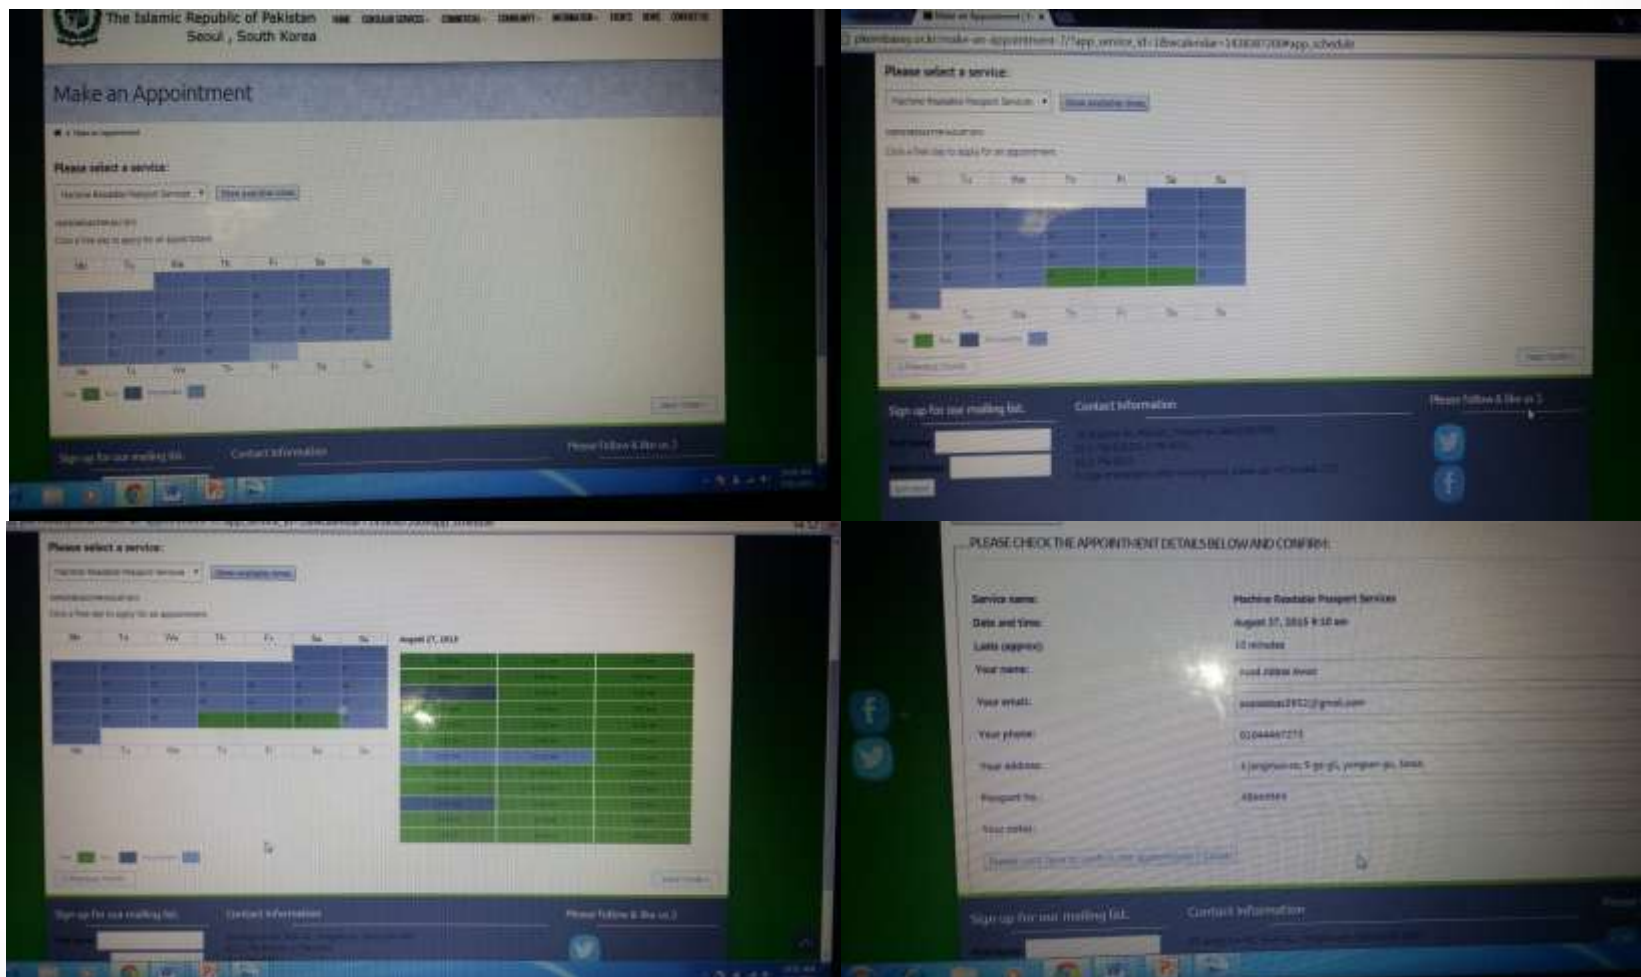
The Islamic Republic of Pakistan
Seoul , South Korea

Make an Appointment

Please select a service:

Machine Readable Passport Services

Mo Tu We Th Fr Sa Su

Sign up for our mailing list.
Contact Information
Please follow & like us :)

Make an Appointment

Please select a service:

Machine Readable Passport Services

Mo Tu We Th Fr Sa Su

Sign up for our mailing list.
Contact Information
Please follow & like us :)

Please select a service:

Machine Readable Passport Services

Mo Tu We Th Fr Sa Su

August 27, 2015

Sign up for our mailing list.
Contact Information
Please follow & like us :)

PLEASE CHECK THE APPOINTMENT DETAILS BELOW AND CONFIRM:

Service name: Machine Readable Passport Services
Date and time: August 27, 2015 9:10 am
Lasts (approx): 10 minutes
Your name: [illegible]
Your email: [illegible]@gmail.com
Your phone: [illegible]
Your address: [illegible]
Passport No: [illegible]
Your notes:

Sign up for our mailing list.
Contact Information